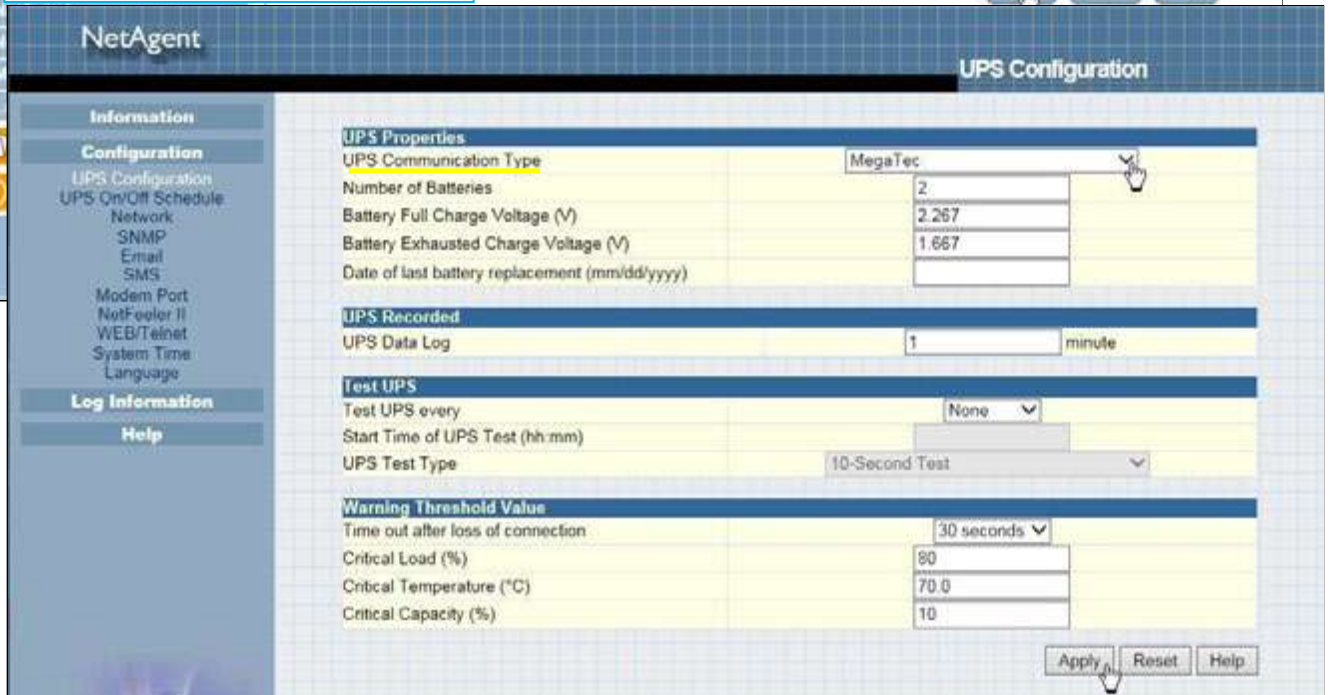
NetAgent

UPS Configuration

Information
Configuration
UPS Configuration
UPS On/Off Schedule
Network
SNMP
Email
SMS
Modem Port
NetFeeler II
WEB/Telnet
System Time
Language
Log Information
Help

UPS Properties

| | |
|---|---|
| UPS Communication Type | MegaTec |
| Number of Batteries | 2 |
| Battery Full Charge Voltage (V) | 2.267 |
| Battery Exhausted Charge Voltage (V) | 1.667 |
| Date of last battery replacement (mm/dd/yyyy) | |

UPS Recorded

| | |
|---|---|
| UPS Data Log | 1 minute |

Test UPS

| | |
|---|---|
| Test UPS every | None |
| Start Time of UPS Test (hh:mm) | |
| UPS Test Type | 10-Second Test |

Warning Threshold Value

| | |
|---|---|
| Time out after loss of connection | 30 seconds |
| Critical Load (%) | 80 |
| Critical Temperature (°C) | 70.0 |
| Critical Capacity (%) | 10 |

Apply Reset Help